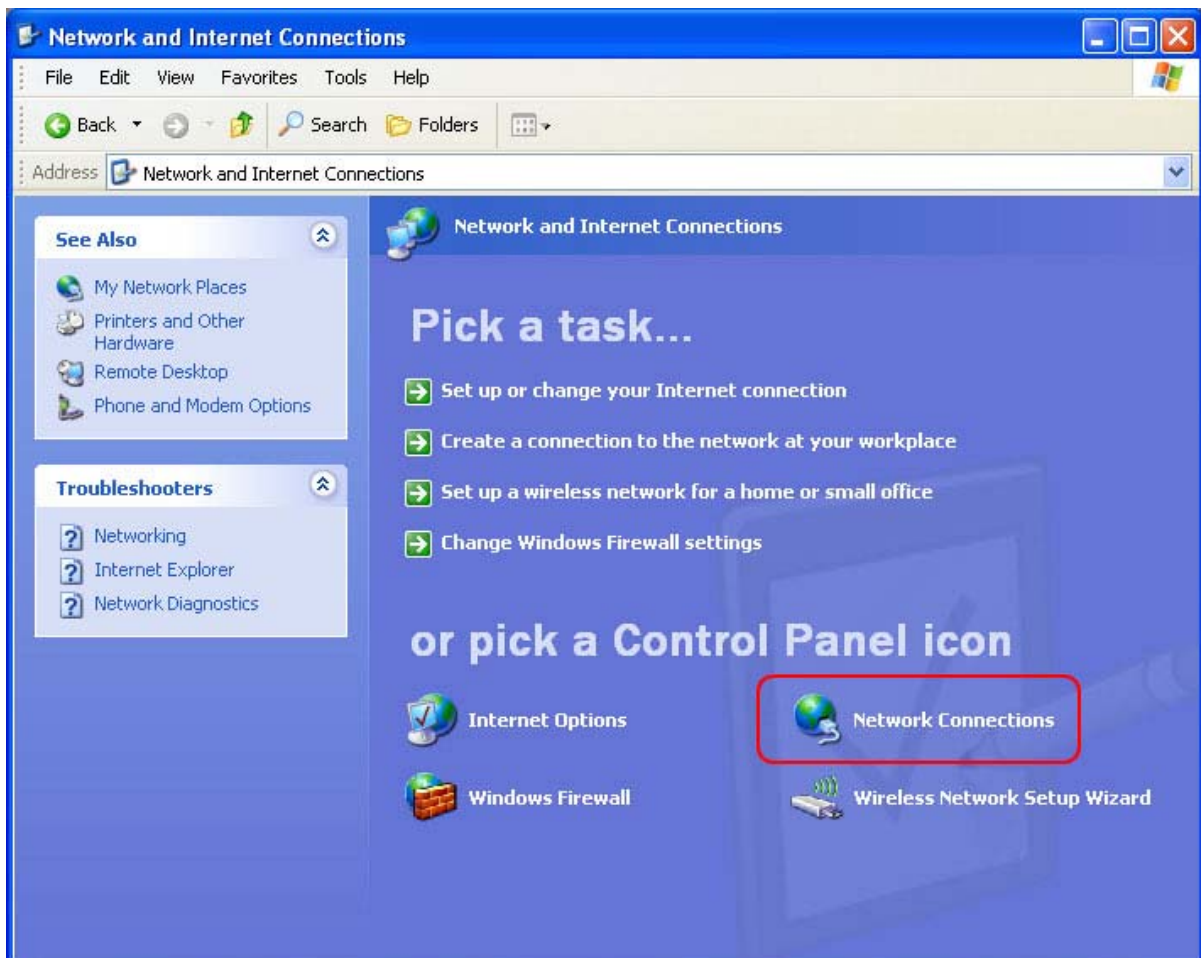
Network and Internet Connections

File Edit View Favorites Tools Help

Back Search Folders

Address Network and Internet Connections

See Also

My Network Places
Printers and Other Hardware
Remote Desktop
Phone and Modem Options

Troubleshooters

Networking
Internet Explorer
Network Diagnostics

Network and Internet Connections

Pick a task...

Set up or change your Internet connection

Create a connection to the network at your workplace

Set up a wireless network for a home or small office

Change Windows Firewall settings

or pick a Control Panel icon

Internet Options

Network Connections

Windows Firewall

Wireless Network Setup Wizard